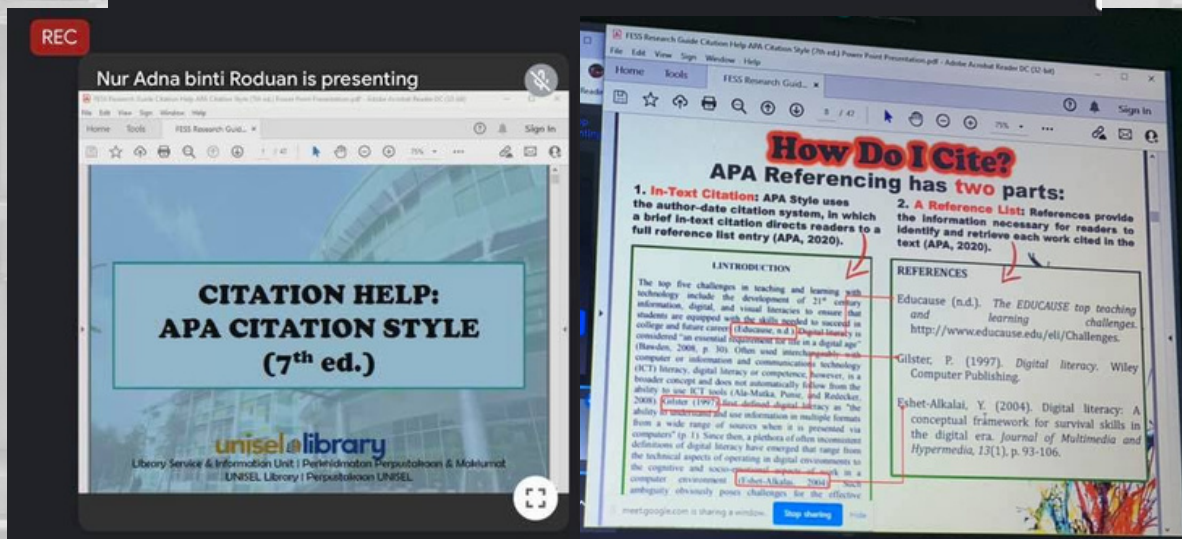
REC

Nur Adna binti Roduan is presenting

FESS Research Guide Citation Help APA Citation Style (7th ed.) Power Point Presentation.pdf - Adobe Acrobat Reader DC (32-bit)

File Edit View Sign Window Help

Home Tools FESS Research Guid... ×

Sign In

1 / 47

75%

CITATION HELP: APA CITATION STYLE (7$^{th}$ ed.)

unisel library

Library Service & Information Unit | Perkhidmatan Perpustakaan & Maklumat
UNISEL Library | Perpustakaan UNISEL

FESS Research Guide Citation Help APA Citation Style (7th ed.) Power Point Presentation.pdf - Adobe Acrobat Reader DC (32-bit)

File Edit View Sign Window Help

Home Tools FESS Research Guid... ×

Sign In

8 / 47

75%

How Do I Cite?

APA Referencing has two parts:

1. In-Text Citation: APA Style uses the author-date citation system, in which a brief in-text citation directs readers to a full reference list entry (APA, 2020).

2. A Reference List: References provide the information necessary for readers to identify and retrieve each work cited in the text (APA, 2020).

I.INTRODUCTION

The top five challenges in teaching and learning with technology include the development of 21$^{st}$ century information, digital, and visual literacies to ensure that students are equipped with the skills needed to succeed in college and future career (Educause, n.d.). Digital literacy is considered "an essential requirement for life in a digital age" (Bawden, 2008, p. 30). Often used interchangeably with computer or information and communications technology (ICT) literacy, digital literacy or competence, however, is a broader concept and does not automatically follow from the ability to use ICT tools (Ala-Mutka, Punie, and Redecker, 2008). Gilster (1997) first defined digital literacy as "the ability to understand and use information in multiple formats from a wide range of sources when it is presented via computers" (p. 1). Since then, a plethora of often inconsistent definitions of digital literacy have emerged that range from the technical aspects of operating in digital environments to the cognitive and socio-emotional aspects of work in a computer environment (Eshet-Alkalai, 2004). Such ambiguity obviously poses challenges for the effective

REFERENCES

Educause (n.d.). The EDUCAUSE top teaching and learning challenges. http://www.educause.edu/eli/Challenges.

Gilster, P. (1997). Digital literacy. Wiley Computer Publishing.

Eshet-Alkalai, Y. (2004). Digital literacy: A conceptual framework for survival skills in the digital era. Journal of Multimedia and Hypermedia, 13(1), p. 93-106.

meet.google.com is sharing a window. Stop sharing Hide